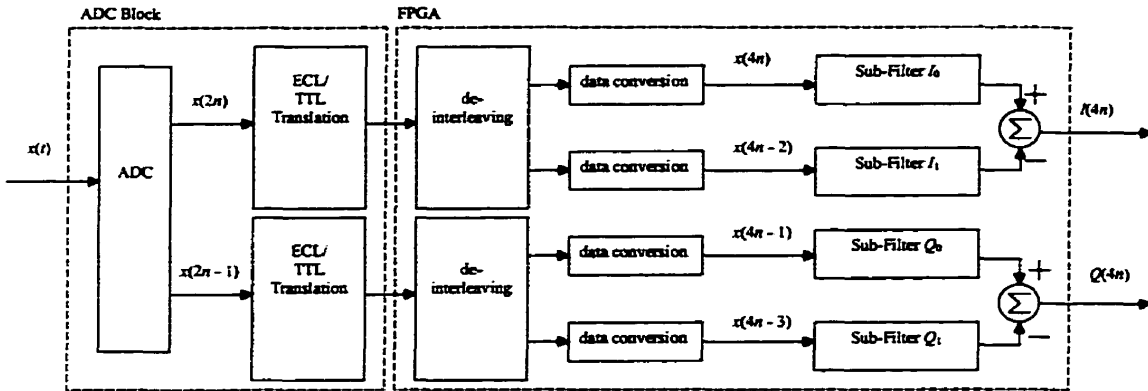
ADC Block

FPGA

$x(t)$

ADC

$x(2n)$

$x(2n-1)$

ECL/ TTL Translation

ECL/ TTL Translation

de-interleaving

de-interleaving

data conversion

data conversion

data conversion

data conversion

$x(4n)$

$x(4n-2)$

$x(4n-1)$

$x(4n-3)$

Sub-Filter $I_0$

Sub-Filter $I_1$

Sub-Filter $Q_0$

Sub-Filter $Q_1$

+

−

$\Sigma$

$I(4n)$

+

−

$\Sigma$

$Q(4n)$